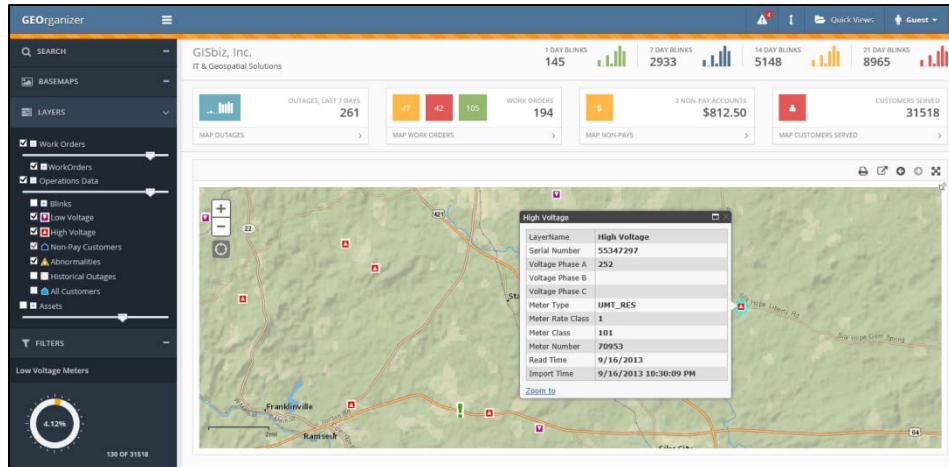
GEOrganizer

Quick Views Guest

SEARCH
BASEMAPS
LAYERS
Work Orders
WorkOrders
Operations Data
Blinks
Low Voltage
High Voltage
Non-Pay Customers
Abnormalities
Historical Outages
All Customers
Assets
FILTERS
Low Voltage Meters
4.12%
130 OF 31518

GISbiz, Inc.
IT & Geospatial Solutions

1 DAY BLINKS 145
7 DAY BLINKS 2933
14 DAY BLINKS 5148
21 DAY BLINKS 8965

OUTAGES, LAST 7 DAYS 261
MAP OUTAGES

47 42 105 WORK ORDERS 194
MAP WORK ORDERS

3 NON-PAY ACCOUNTS $812.50
MAP NON-PAYS

CUSTOMERS SERVED 31518
MAP CUSTOMERS SERVED

High Voltage

| LayerName | High Voltage |
|---|---|
| Serial Number | 55347297 |
| Voltage Phase A | 252 |
| Voltage Phase B | |
| Voltage Phase C | |
| Meter Type | UMT_RES |
| Meter Rate Class | 1 |
| Meter Class | 101 |
| Meter Number | 70953 |
| Read Time | 9/16/2013 |
| Import Time | 9/16/2013 10:30:09 PM |

Zoom to

22
421
Franklinville
Ramseur
2mi
64